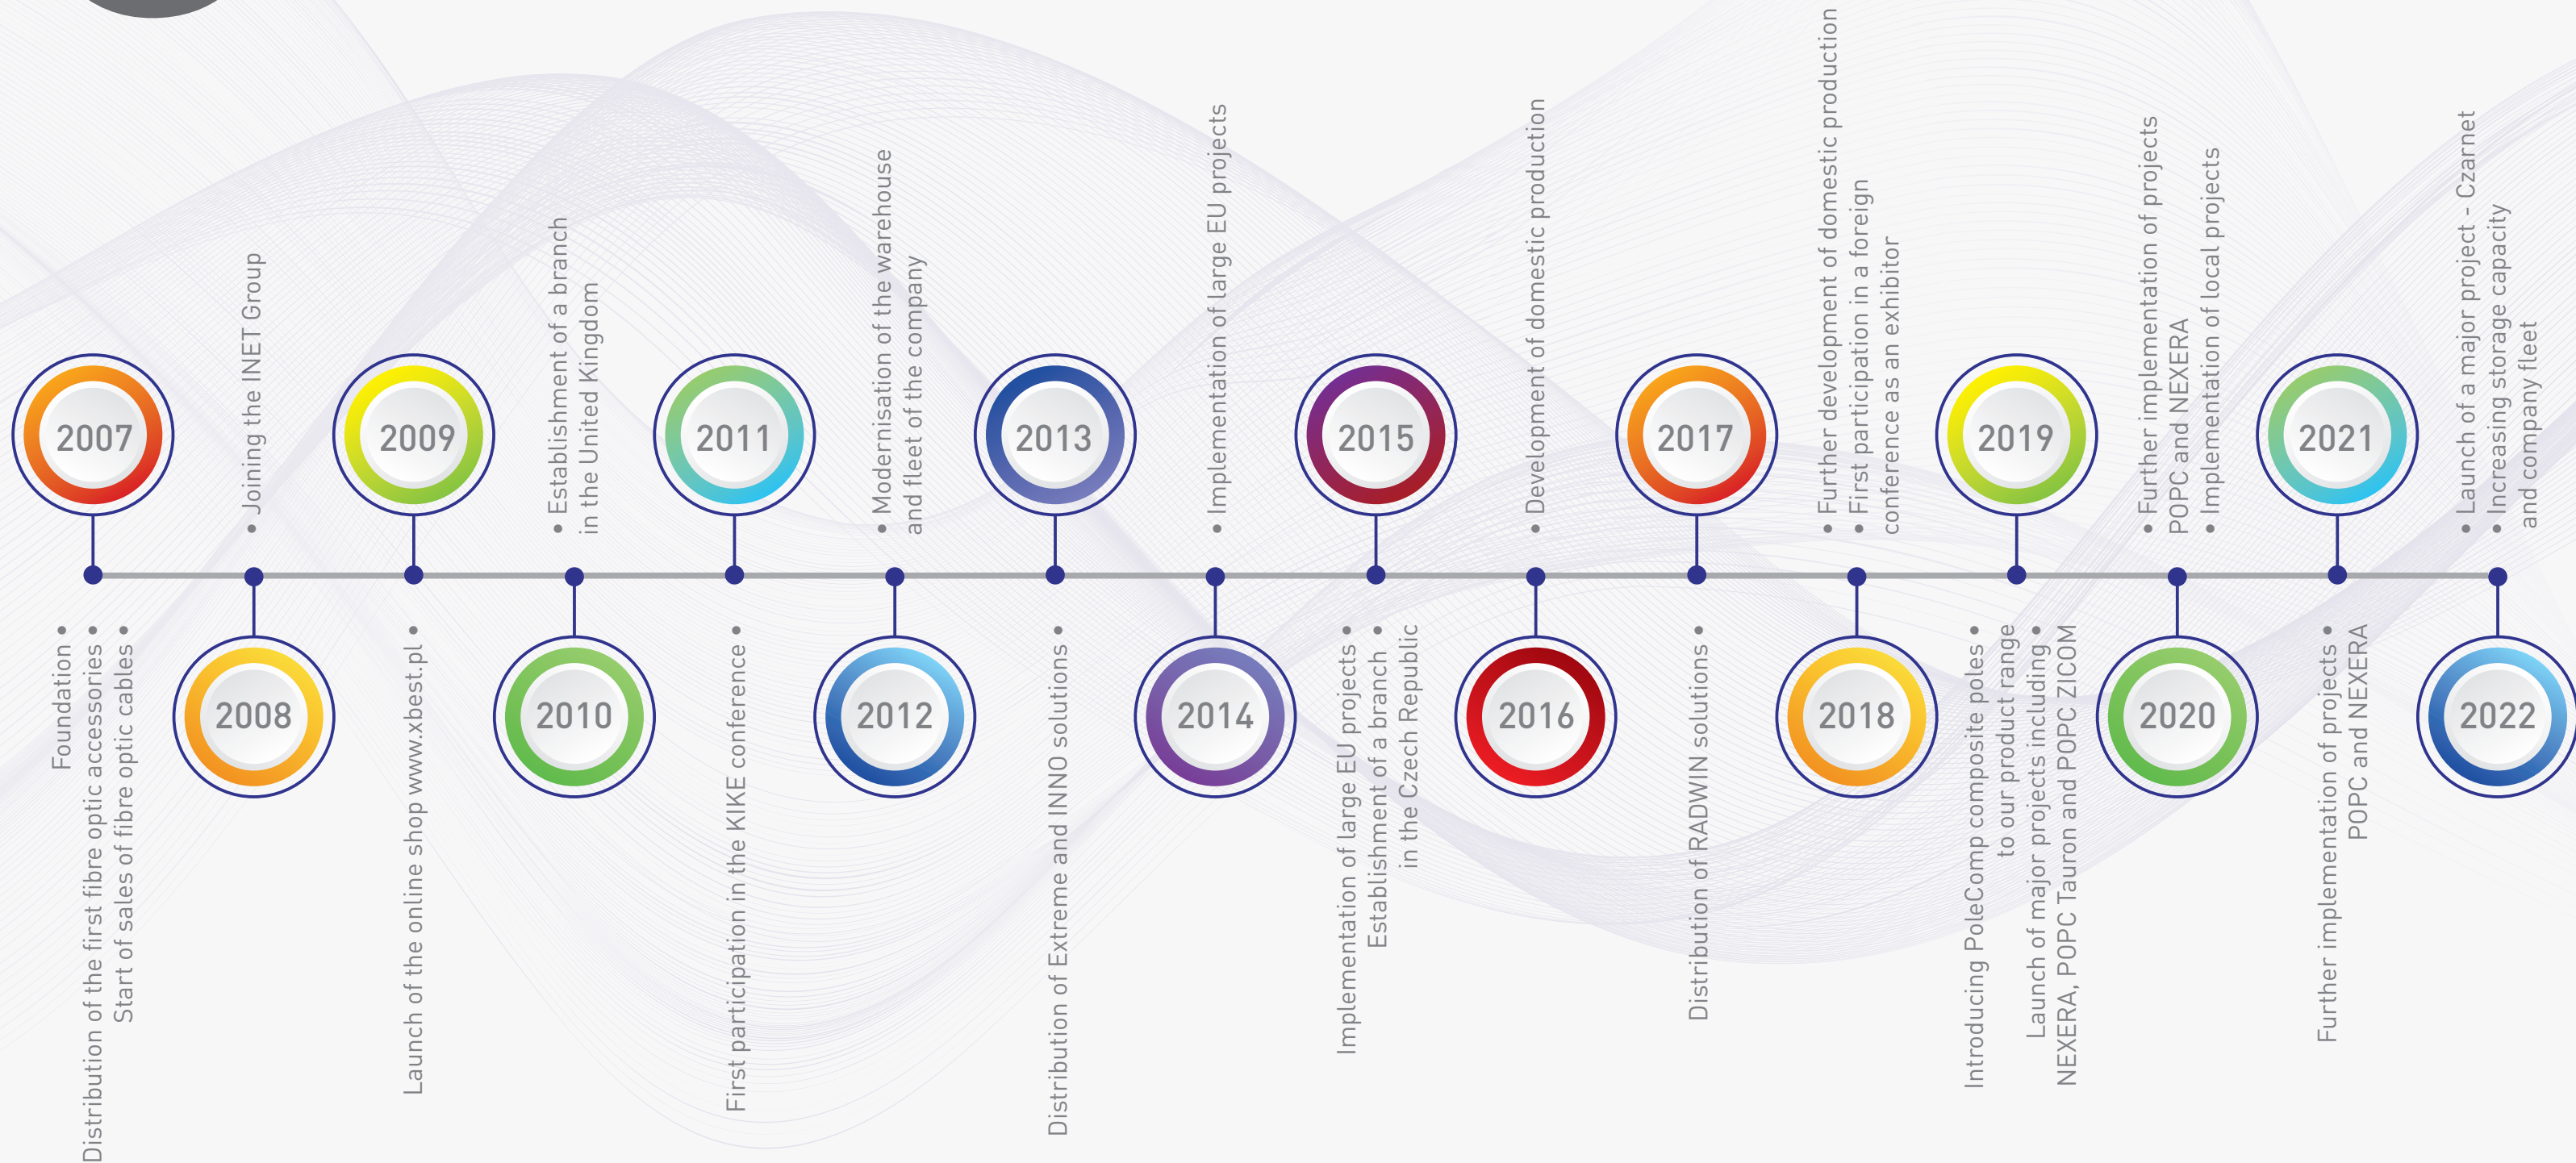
2007

• Foundation
• Distribution of the first fibre optic accessories
• Start of sales of fibre optic cables

2008

• Joining the INET Group

2009

• Launch of the online shop www.xbest.pl

2010

• Establishment of a branch in the United Kingdom

2011

• First participation in the KIKE conference

2012

• Modernisation of the warehouse and fleet of the company

2013

• Distribution of Extreme and INNO solutions

2014

• Implementation of large EU projects

2015

• Implementation of large EU projects
• Establishment of a branch in the Czech Republic

2016

• Development of domestic production

2017

• Distribution of RADWIN solutions

2018

• Further development of domestic production
• First participation in a foreign conference as an exhibitor

2019

• Introducing PoleComp composite poles to our product range
• Launch of major projects including NEXERA, POPC Tauron and POPC ZICOM

2020

• Further implementation of projects POPC and NEXERA
• Implementation of local projects

2021

• Further implementation of projects POPC and NEXERA

2022

• Launch of a major project - Czarnet
• Increasing storage capacity and company fleet